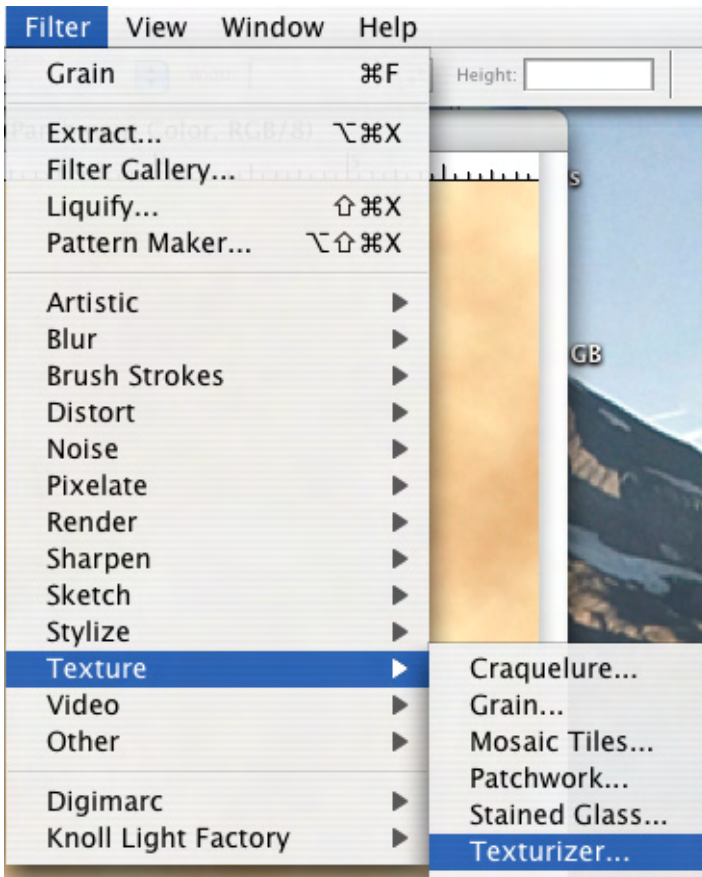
Filter View Window Help

Grain ⌘F

Height:

Extract... ⌥⌘X
Filter Gallery...
Liquify... ⇧⌘X
Pattern Maker... ⌥⇧⌘X

Artistic
Blur
Brush Strokes
Distort
Noise
Pixelate
Render
Sharpen
Sketch
Stylize
Texture
Video
Other

Digimarc
Knoll Light Factory

Craquelure...
Grain...
Mosaic Tiles...
Patchwork...
Stained Glass...
Texturizer...

s

GB